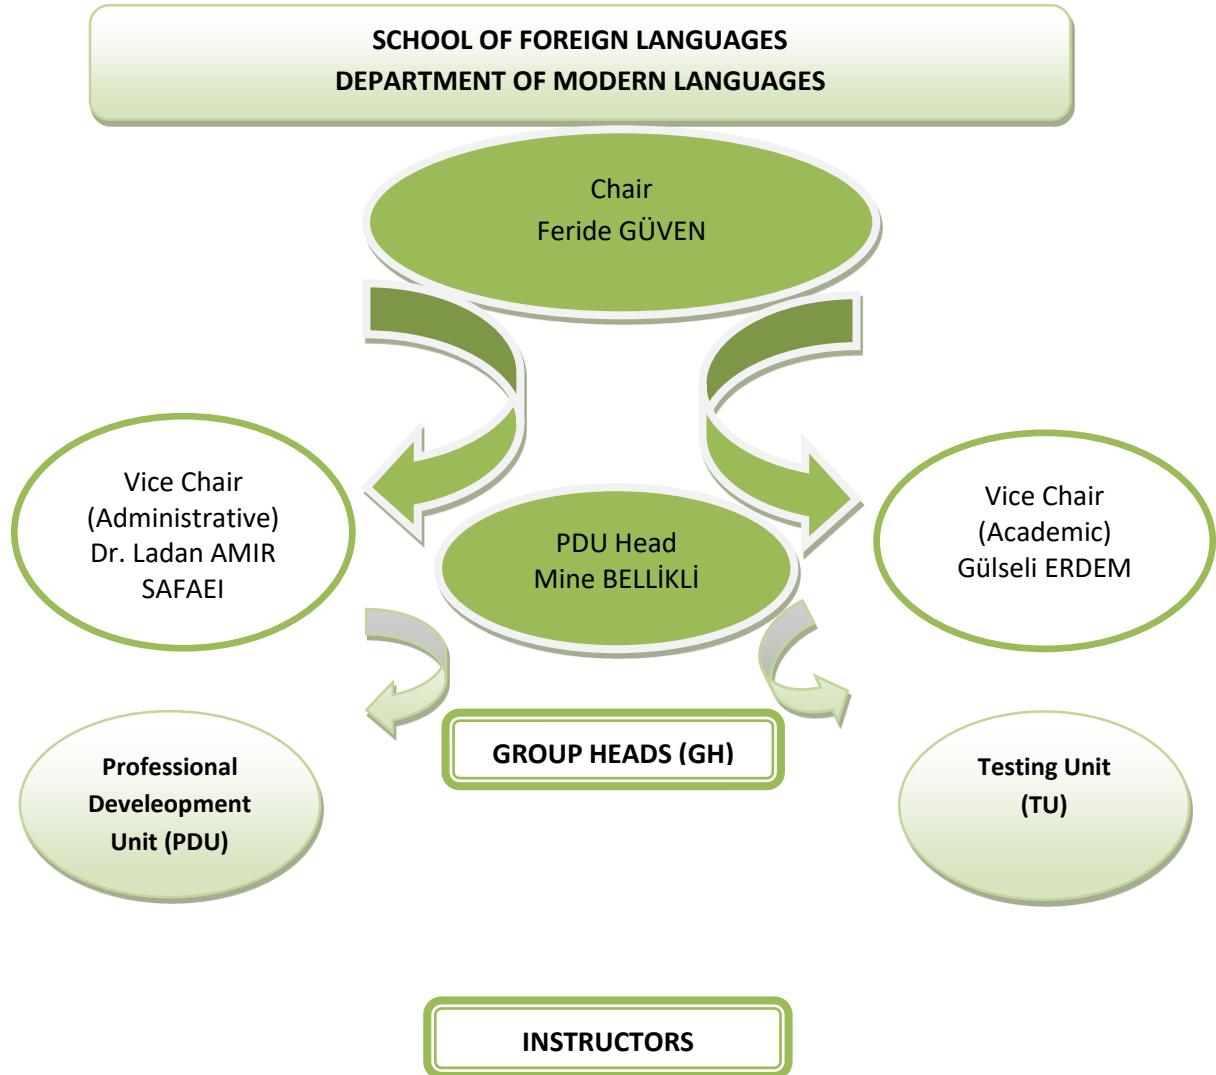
SCHOOL OF FOREIGN LANGUAGES
DEPARTMENT OF MODERN LANGUAGES

Chair
Feride GÜVEN

Vice Chair
(Administrative)
Dr. Ladan AMIR
SAFAEI

PDU Head
Mine BELLİKLİ

Vice Chair
(Academic)
Gülseli ERDEM

Professional
Develeopment
Unit (PDU)

GROUP HEADS (GH)

Testing Unit
(TU)

INSTRUCTORS